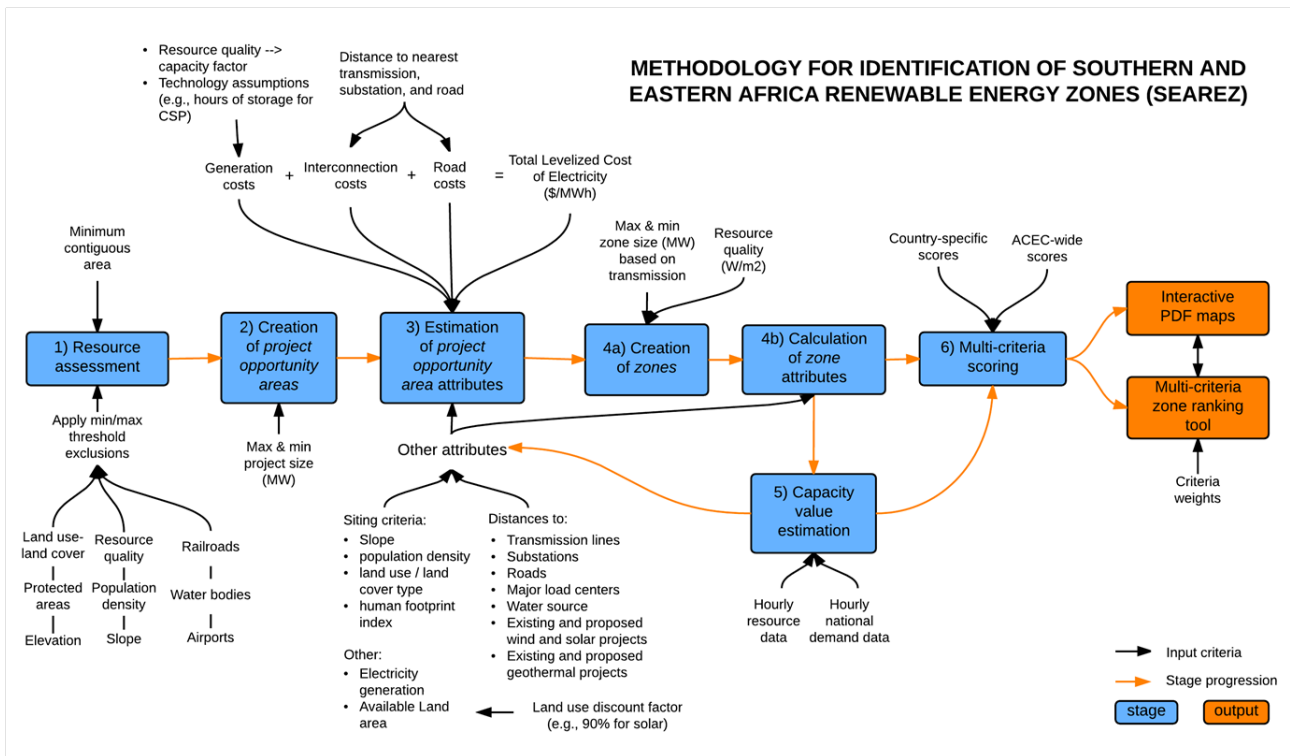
METHODOLOGY FOR IDENTIFICATION OF SOUTHERN AND EASTERN AFRICA RENEWABLE ENERGY ZONES (SEAREZ)

• Resource quality --> capacity factor
• Technology assumptions (e.g., hours of storage for CSP)

Distance to nearest transmission, substation, and road

Generation costs + Interconnection costs + Road costs = Total Levelized Cost of Electricity ($/MWh)

Minimum contiguous area

Max & min zone size (MW) based on transmission

Resource quality (W/m2)

Country-specific scores

ACEC-wide scores

1) Resource assessment

2) Creation of *project opportunity areas*

3) Estimation of *project opportunity area* attributes

4a) Creation of *zones*

4b) Calculation of *zone* attributes

6) Multi-criteria scoring

Interactive PDF maps

Multi-criteria zone ranking tool

Apply min/max threshold exclusions

Max & min project size (MW)

Other attributes

5) Capacity value estimation

Criteria weights

Land use-land cover
Protected areas
Elevation

Resource quality
Population density
Slope

Railroads
Water bodies
Airports

Siting criteria:
• Slope
• population density
• land use / land cover type
• human footprint index

Other:
• Electricity generation
• Available Land area

Distances to:
• Transmission lines
• Substations
• Roads
• Major load centers
• Water source
• Existing and proposed wind and solar projects
• Existing and proposed geothermal projects

Land use discount factor (e.g., 90% for solar)

Hourly resource data

Hourly national demand data

Input criteria

Stage progression

stage

output